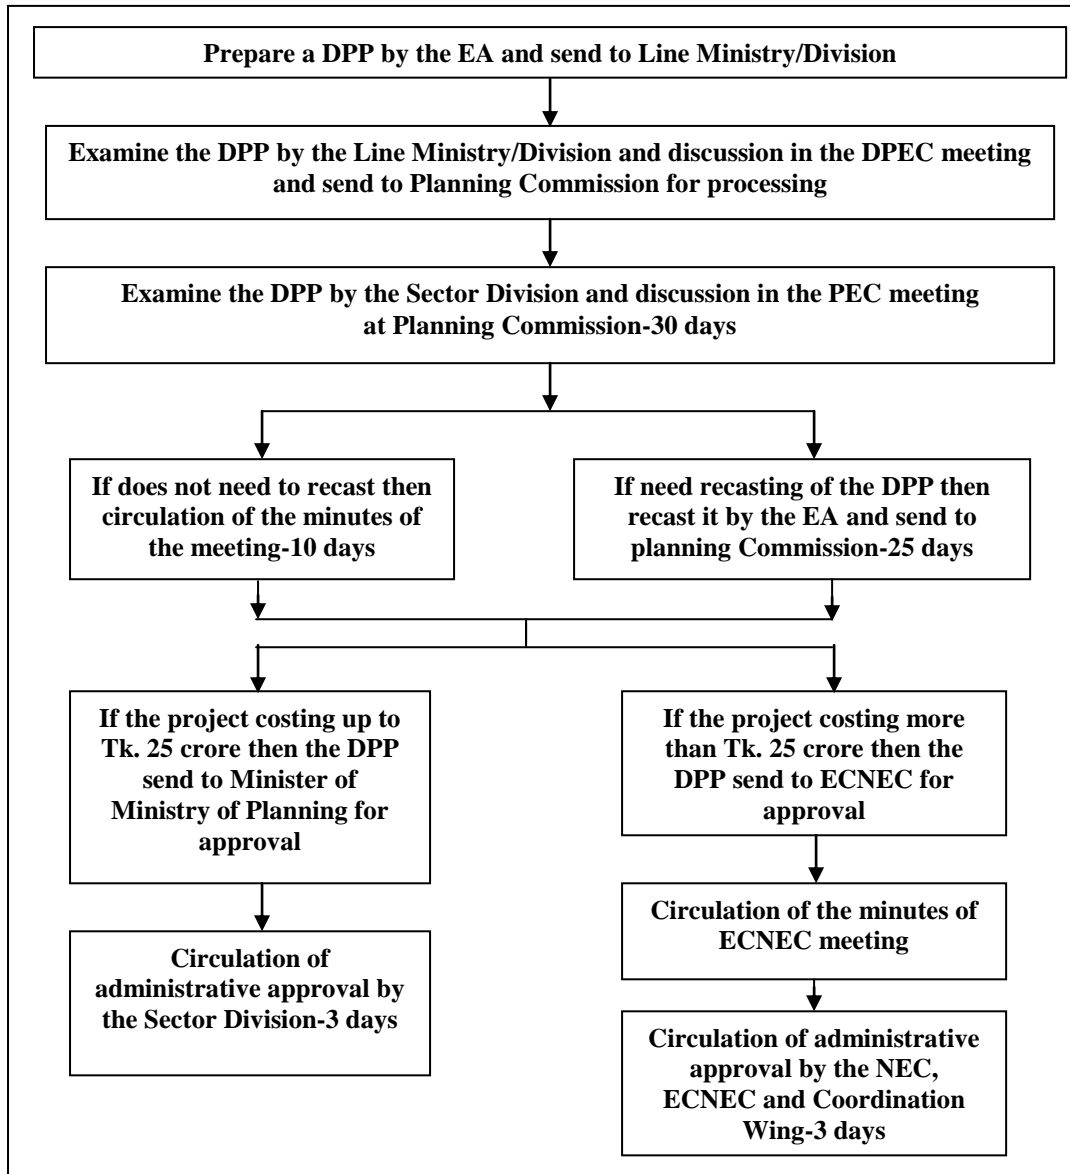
Prepare a DPP by the EA and send to Line Ministry/Division

Examine the DPP by the Line Ministry/Division and discussion in the DPEC meeting and send to Planning Commission for processing

Examine the DPP by the Sector Division and discussion in the PEC meeting at Planning Commission-30 days

If does not need to recast then circulation of the minutes of the meeting-10 days

If need recasting of the DPP then recast it by the EA and send to planning Commission-25 days

If the project costing up to Tk. 25 crore then the DPP send to Minister of Ministry of Planning for approval

Circulation of administrative approval by the Sector Division-3 days

If the project costing more than Tk. 25 crore then the DPP send to ECNEC for approval

Circulation of the minutes of ECNEC meeting

Circulation of administrative approval by the NEC, ECNEC and Coordination Wing-3 days